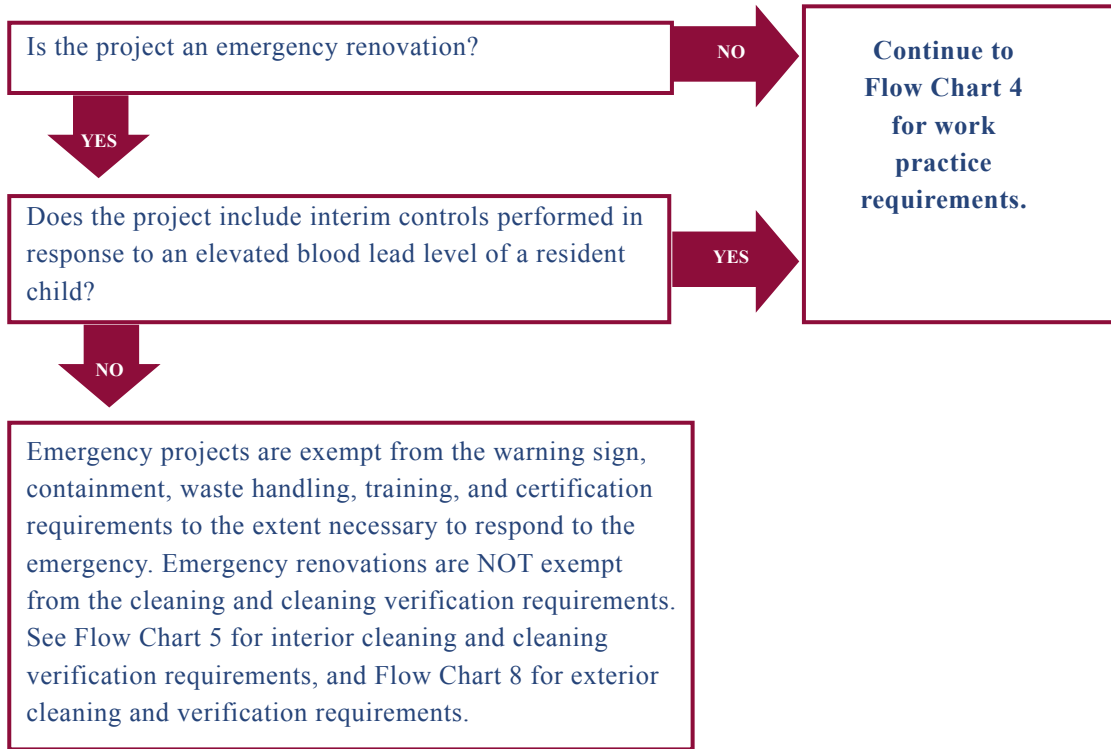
Is the project an emergency renovation?

NO

Continue to Flow Chart 4 for work practice requirements.

YES

Does the project include interim controls performed in response to an elevated blood lead level of a resident child?

YES

NO

Emergency projects are exempt from the warning sign, containment, waste handling, training, and certification requirements to the extent necessary to respond to the emergency. Emergency renovations are NOT exempt from the cleaning and cleaning verification requirements. See Flow Chart 5 for interior cleaning and cleaning verification requirements, and Flow Chart 8 for exterior cleaning and verification requirements.